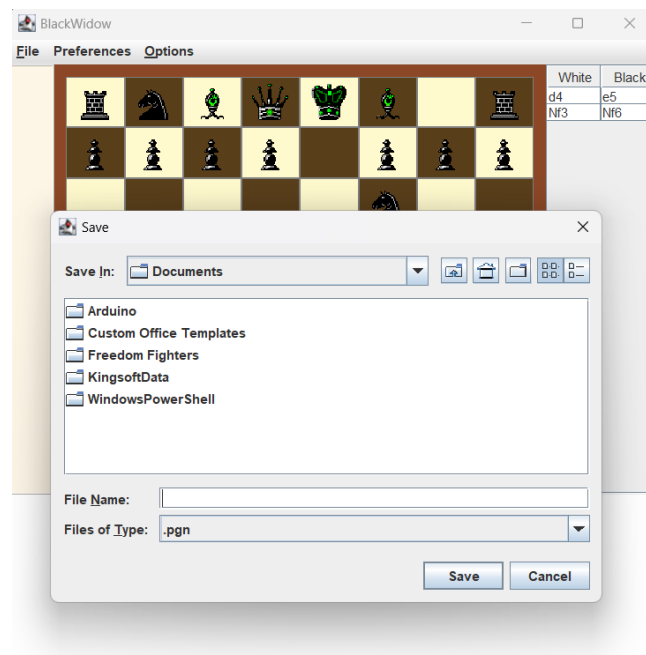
BlackWidow

File Preferences Options

| White | Black |
|---|---|
| d4 | e5 |
| Nf3 | Nf6 |

Save

Save In: Documents

Arduino
Custom Office Templates
Freedom Fighters
KingsoftData
WindowsPowerShell

File Name:

Files of Type: .pgn

Save Cancel